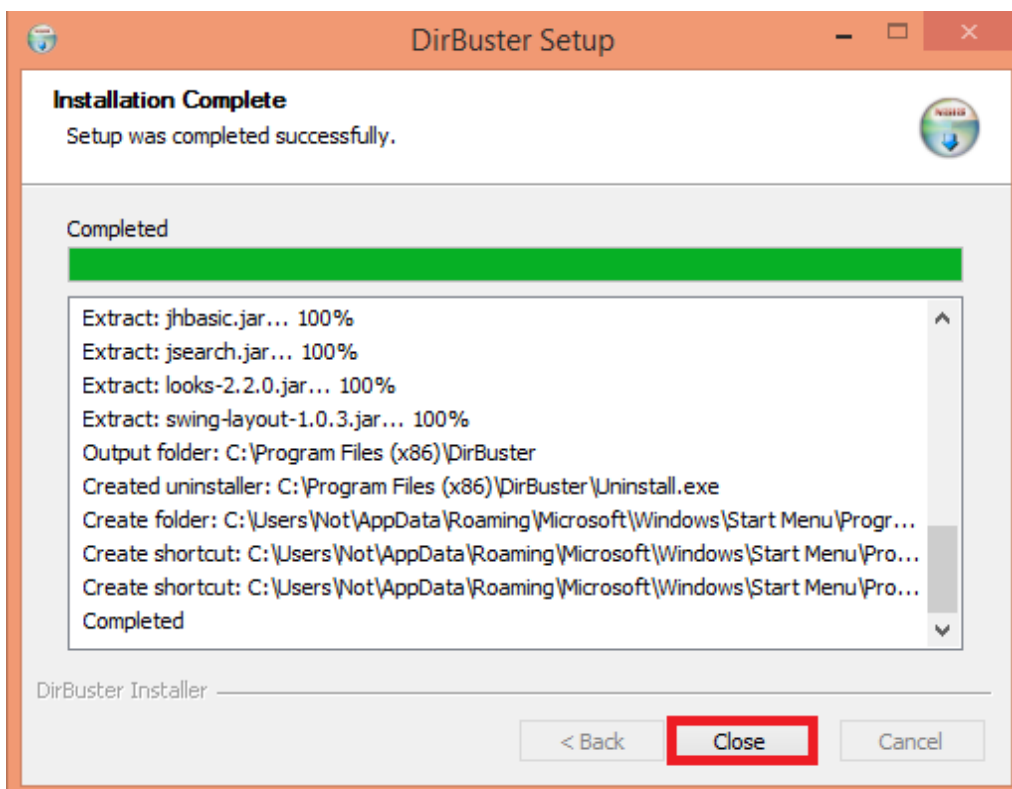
DirBuster Setup

Installation Complete
Setup was completed successfully.

Completed

Extract: jhbasic.jar... 100%
Extract: jsearch.jar... 100%
Extract: looks-2.2.0.jar... 100%
Extract: swing-layout-1.0.3.jar... 100%
Output folder: C:\Program Files (x86)\DirBuster
Created uninstaller: C:\Program Files (x86)\DirBuster\Uninstall.exe
Create folder: C:\Users\Not\AppData\Roaming\Microsoft\Windows\Start Menu\Progr...
Create shortcut: C:\Users\Not\AppData\Roaming\Microsoft\Windows\Start Menu\Pro...
Create shortcut: C:\Users\Not\AppData\Roaming\Microsoft\Windows\Start Menu\Pro...
Completed

DirBuster Installer

< Back
Close
Cancel